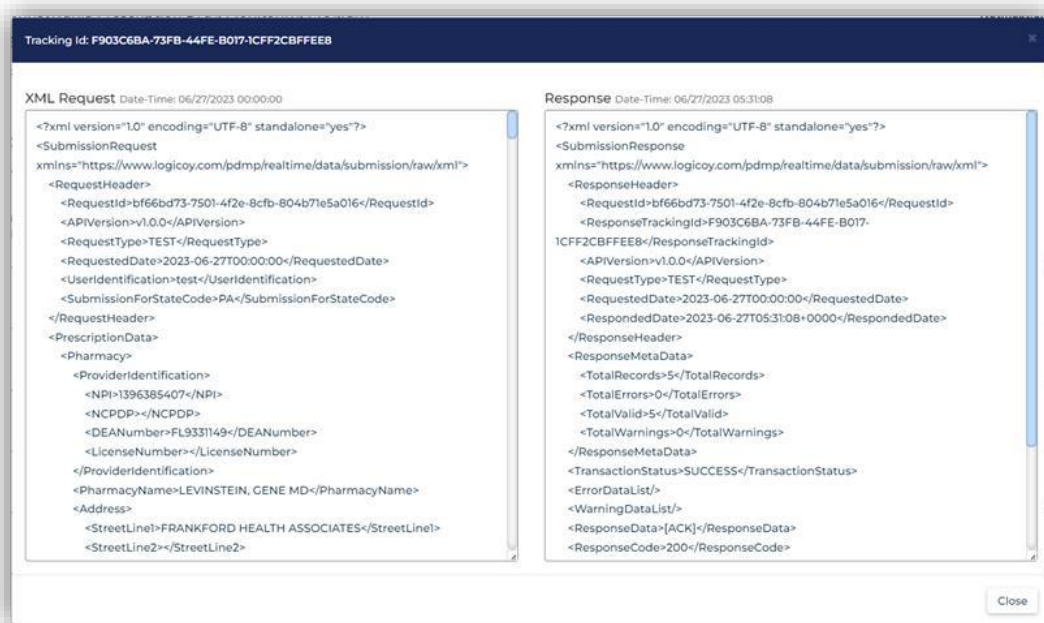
Tracking Id: F903C6BA-73FB-44FE-B017-1CFF2CBFFEE8

XML Request Date-Time: 06/27/2023 00:00:00

<?xml version="1.0" encoding="UTF-8" standalone="yes"?>
<SubmissionRequest xmlns="https://www.logicoy.com/pdmp/realtime/data/submission/raw/xml">
<RequestHeader>
<RequestId>bf66bd73-7501-4f2e-8cfb-804b71e5a016</RequestId>
<APIVersion>v1.0.0</APIVersion>
<RequestType>TEST</RequestType>
<RequestedDate>2023-06-27T00:00:00</RequestedDate>
<UserIdentification>test</UserIdentification>
<SubmissionForStateCode>PA</SubmissionForStateCode>
</RequestHeader>
<PrescriptionData>
<Pharmacy>
<ProviderIdentification>
<NPI>1396385407</NPI>
<NCPDP></NCPDP>
<DEANumber>FL9331149</DEANumber>
<LicenseNumber></LicenseNumber>
</ProviderIdentification>
<PharmacyName>LEVINSTEIN, GENE MD</PharmacyName>
<Address>
<StreetLine1>FRANKFORD HEALTH ASSOCIATES</StreetLine1>
<StreetLine2></StreetLine2>

Response Date-Time: 06/27/2023 05:31:08

<?xml version="1.0" encoding="UTF-8" standalone="yes"?>
<SubmissionResponse xmlns="https://www.logicoy.com/pdmp/realtime/data/submission/raw/xml">
<ResponseHeader>
<RequestId>bf66bd73-7501-4f2e-8cfb-804b71e5a016</RequestId>
<ResponseTrackingId>F903C6BA-73FB-44FE-B017-1CFF2CBFFEE8</ResponseTrackingId>
<APIVersion>v1.0.0</APIVersion>
<RequestType>TEST</RequestType>
<RequestedDate>2023-06-27T00:00:00</RequestedDate>
<RespondedDate>2023-06-27T05:31:08+0000</RespondedDate>
</ResponseHeader>
<ResponseMetaData>
<TotalRecords>5</TotalRecords>
<TotalErrors>0</TotalErrors>
<TotalValid>5</TotalValid>
<TotalWarnings>0</TotalWarnings>
</ResponseMetaData>
<TransactionStatus>SUCCESS</TransactionStatus>
<ErrorDataList/>
<WarningDataList/>
<ResponseData>[ACK]</ResponseData>
<ResponseCode>200</ResponseCode>

Close